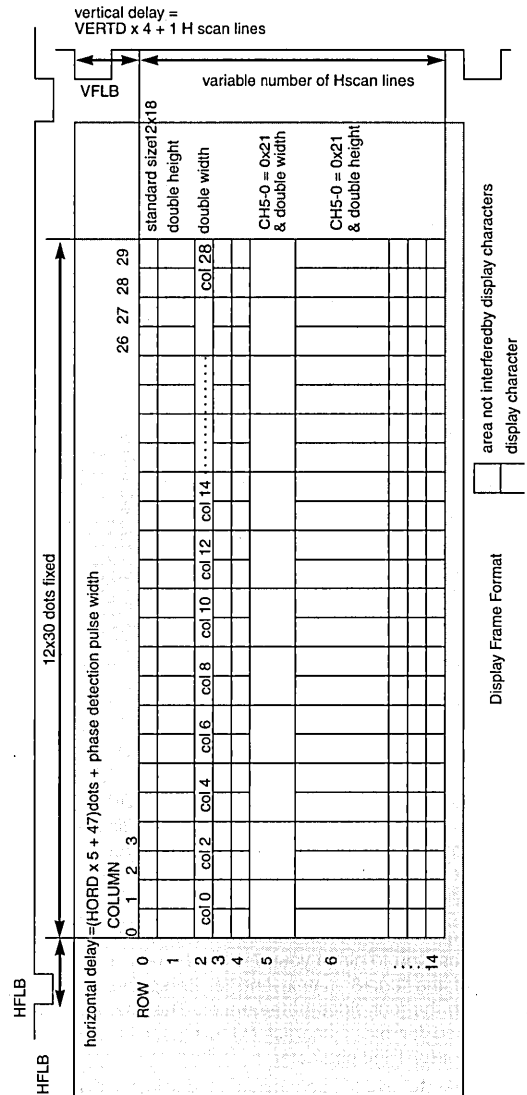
vertical delay = VERTD x 4 + 1 H scan lines

VFLB

variable number of Hscan lines

standard size12x18

double height

double width

CH5-0 = 0x21 & double width

CH5-0 = 0x21 & double height

horizontal delay=(HORD x 5 + 47)dots + phase detection pulse width

12x30 dots fixed

COLUMN

0 1 2 3

26 27 28 29

col 0 col 2 col 4 col 6 col 8 col 10 col 12 col 14 col 28

ROW 0 1 2 3 4 5 6 ... 14

HFLB

HFLB

area not interferedby display characters

display character

Display Frame Format